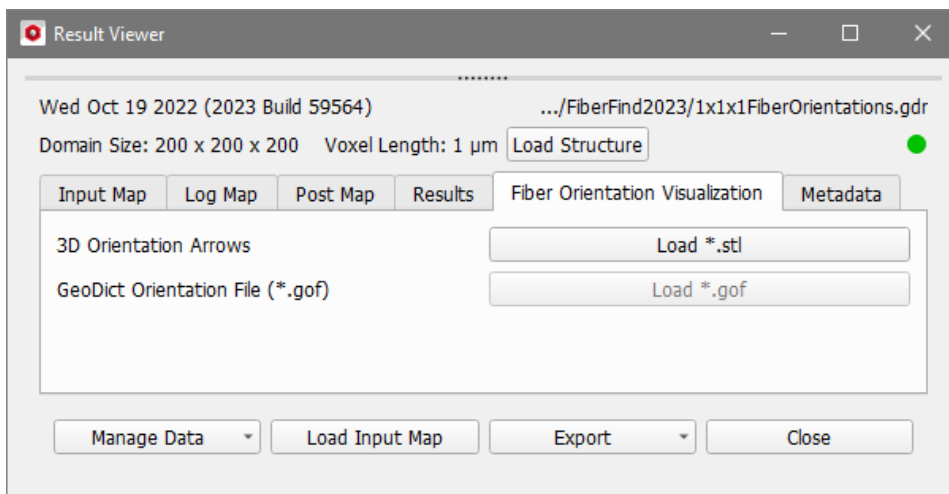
Result Viewer

Wed Oct 19 2022 (2023 Build 59564)

.../FiberFind2023/1x1x1FiberOrientations.gdr

Domain Size: 200 x 200 x 200 Voxel Length: 1 μm Load Structure

Input Map | Log Map | Post Map | Results | Fiber Orientation Visualization | Metadata

3D Orientation Arrows Load *.stl

GeoDict Orientation File (*.gof) Load *.gof

Manage Data | Load Input Map | Export | Close